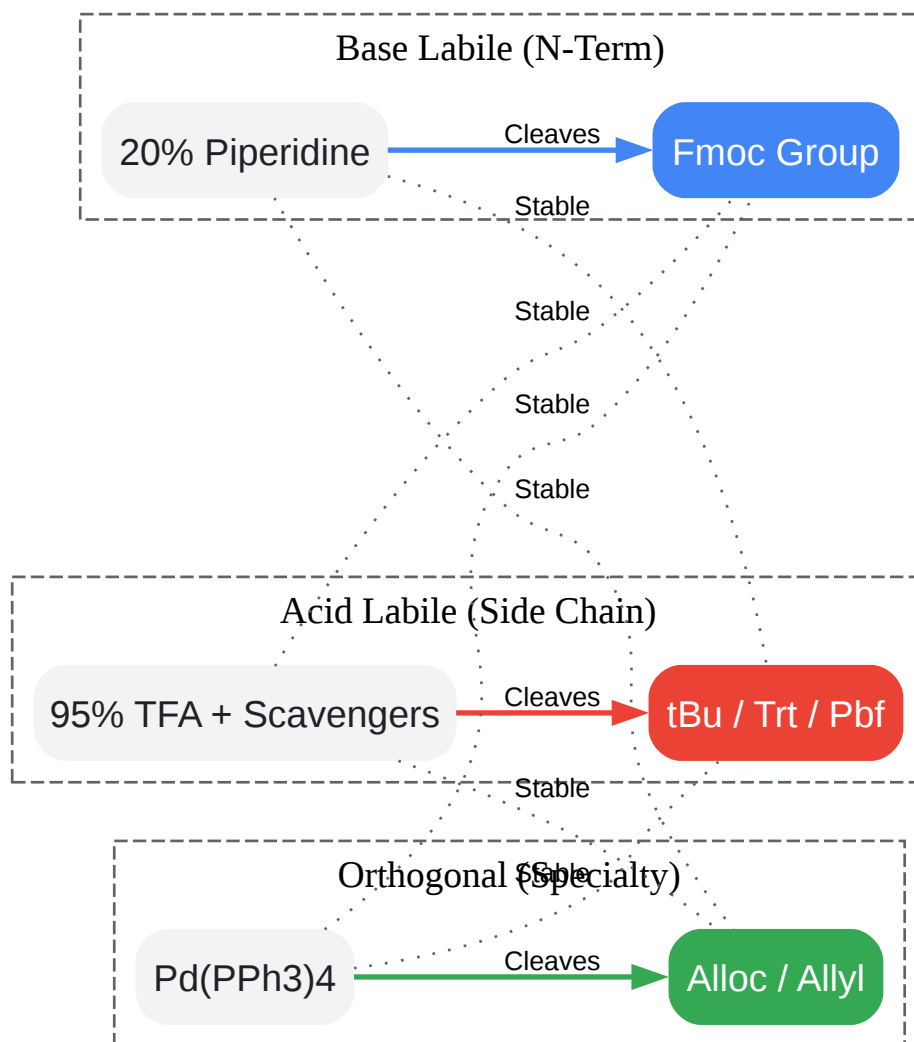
Base Labile (N-Term)

20% Piperidine

Cleaves

Fmoc Group

Stable

Stable

Stable

Stable

Acid Labile (Side Chain)

95% TFA + Scavengers

Cleaves

tBu / Trt / Pbf

Stable

Orthogonal (Specialty)

Stable

Pd(PPh3)4

Cleaves

Alloc / Allyl